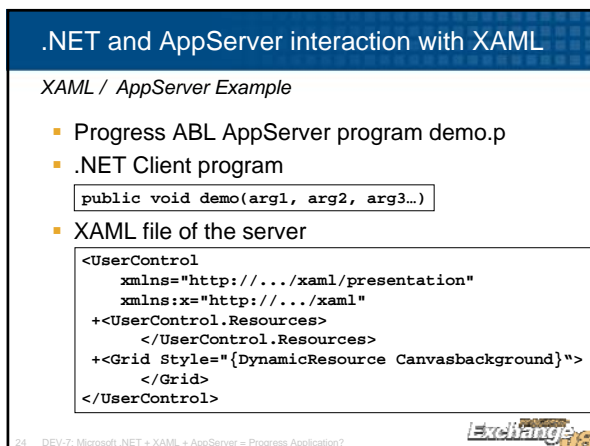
.NET and AppServer interaction with XAML

XAML / AppServer Example

- Progress ABL AppServer program demo.p
- .NET Client program

public void demo(arg1, arg2, arg3…)

- XAML file of the server

<UserControl
xmlns="http://.../xaml/presentation"
xmlns:x="http://.../xaml"
+<UserControl.Resources>
</UserControl.Resources>
+<Grid Style="{DynamicResource Canvasbackground}">
</Grid>
</UserControl>

24 DEV-7: Microsoft .NET + XAML + AppServer = Progress Application?

Exchange